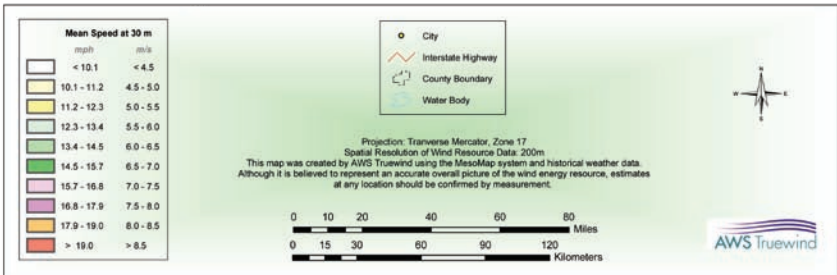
Mean Speed at 30 m

| mph | m/s |
|---|---|
| < 10.1 | < 4.5 |
| 10.1 - 11.2 | 4.5 - 5.0 |
| 11.2 - 12.3 | 5.0 - 5.5 |
| 12.3 - 13.4 | 5.5 - 6.0 |
| 13.4 - 14.5 | 6.0 - 6.5 |
| 14.5 - 15.7 | 6.5 - 7.0 |
| 15.7 - 16.8 | 7.0 - 7.5 |
| 16.8 - 17.9 | 7.5 - 8.0 |
| 17.9 - 19.0 | 8.0 - 8.5 |
| > 19.0 | > 8.5 |

City
Interstate Highway
County Boundary
Water Body

N
W
E
S

Projection: Tranverse Mercator, Zone 17
Spatial Resolution of Wind Resource Data: 200m
This map was created by AWS Truewind using the MesoMap system and historical weather data. Although it is believed to represent an accurate overall picture of the wind energy resource, estimates at any location should be confirmed by measurement.

0 10 20 40 60 80
Miles
0 15 30 60 90 120
Kilometers

AWS Truewind